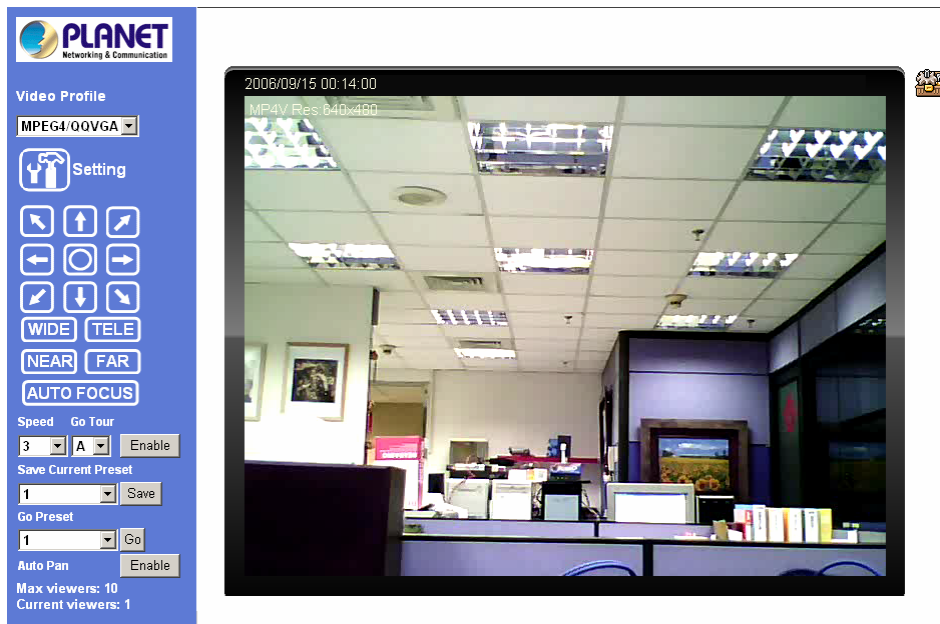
PLANET
Networking & Communication

Video Profile
MPEG4/QQVGA

Setting

WIDE TELE
NEAR FAR
AUTO FOCUS

Speed Go Tour
3 A Enable

Save Current Preset
1 Save

Go Preset
1 Go

Auto Pan Enable

Max viewers: 10
Current viewers: 1

2006/09/15 00:14:00
MP4V Res:640x480